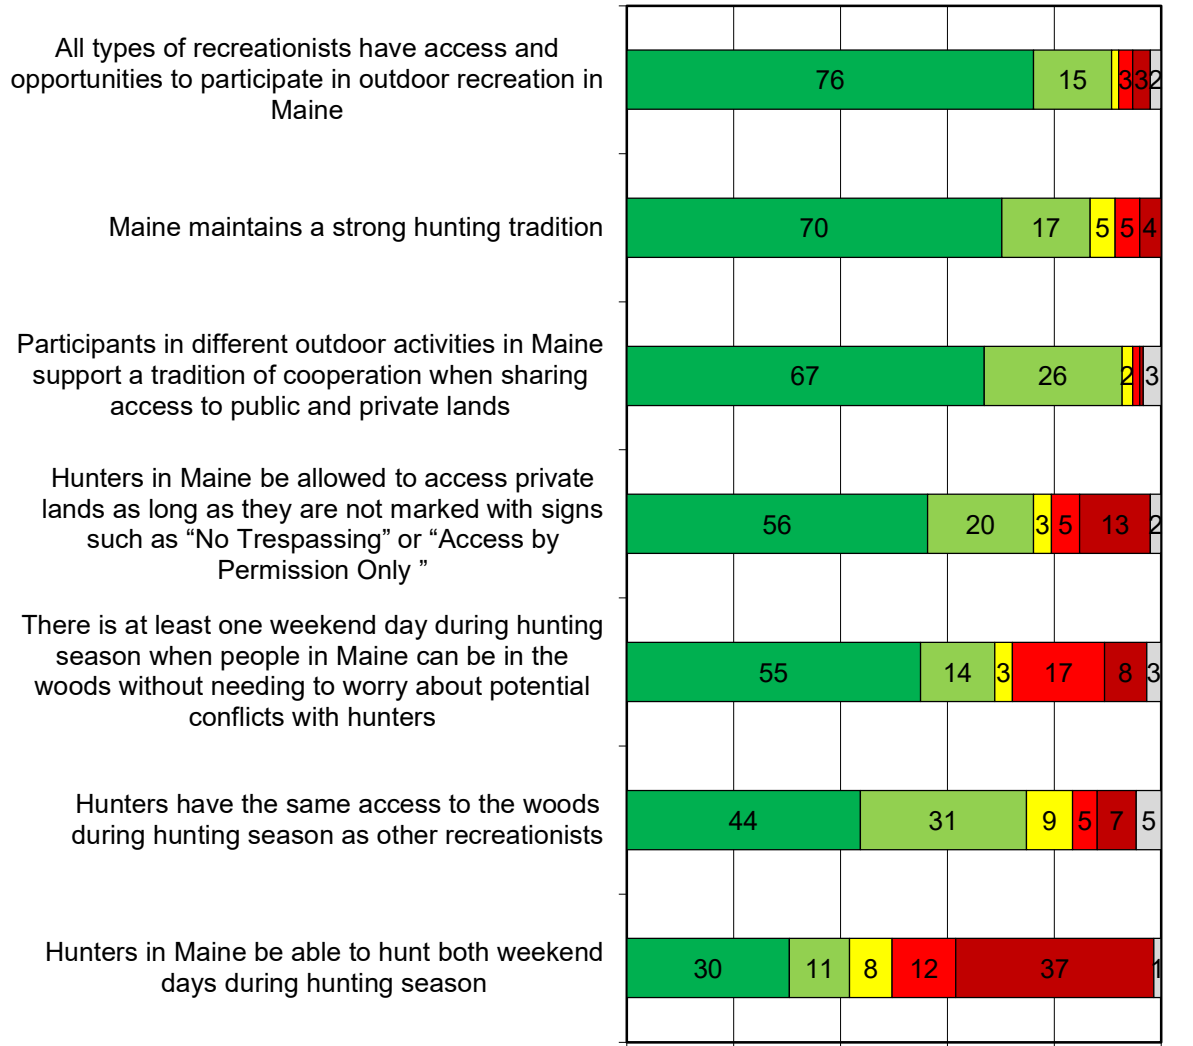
All types of recreationists have access and opportunities to participate in outdoor recreation in Maine

76 15 3 3 2

Maine maintains a strong hunting tradition

70 17 5 5 4

Participants in different outdoor activities in Maine support a tradition of cooperation when sharing access to public and private lands

67 26 2 3

Hunters in Maine be allowed to access private lands as long as they are not marked with signs such as “No Trespassing” or “Access by Permission Only ”

56 20 3 5 13 2

There is at least one weekend day during hunting season when people in Maine can be in the woods without needing to worry about potential conflicts with hunters

55 14 3 17 8 3

Hunters have the same access to the woods during hunting season as other recreationists

44 31 9 5 7 5

Hunters in Maine be able to hunt both weekend days during hunting season

30 11 8 12 37 1